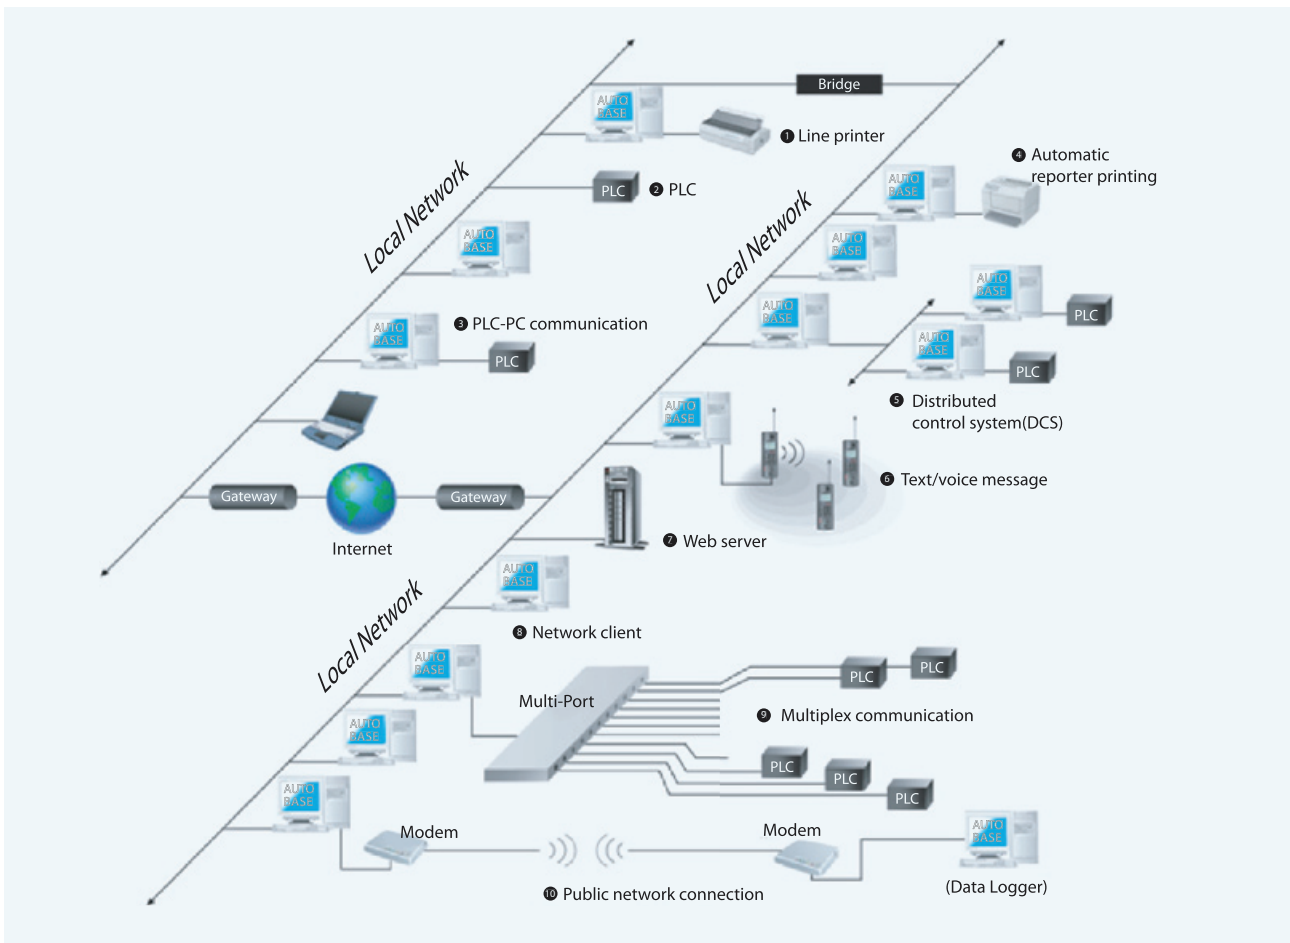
Bridge

AUTO BASE

❶ Line printer

❷ PLC

PLC

Local Network

❹ Automatic reporter printing

AUTO BASE

AUTO BASE

AUTO BASE

Local Network

AUTO BASE

❸ PLC-PC communication

AUTO BASE

PLC

AUTO BASE

PLC

AUTO BASE

PLC

AUTO BASE

PLC

❺ Distributed control system(DCS)

AUTO BASE

❻ Text/voice message

Gateway

Gateway

Internet

❼ Web server

AUTO BASE

❽ Network client

Local Network

AUTO BASE

Multi-Port

PLC

PLC

❾ Multiplex communication

AUTO BASE

PLC

PLC

PLC

AUTO BASE

Modem

Modem

AUTO BASE

❿ Public network connection

(Data Logger)